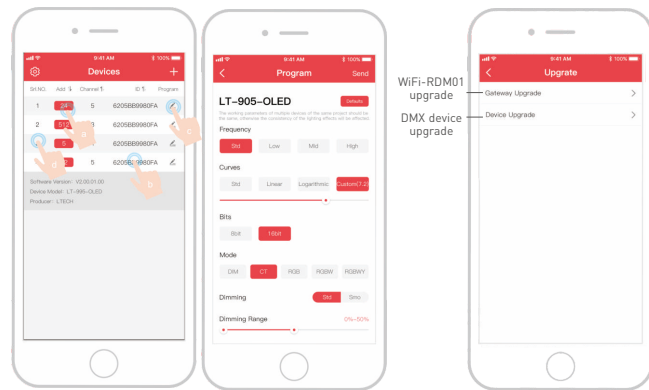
9:41 AM 100%

Devices

Sri.NO. Add Channel ID Program

1 24 5 6205BB9980FA

2 512 3 6205BB9980FA

5 6205BB9980FA

5 6205BB9980FA

Software Version : V2.00.01.00
Device Model : LT-905-OLED
Producer : LTECH

a b c d

9:41 AM 100%

Program Send

LT-905-OLED

Defaults

The working parameters of multiple devices of the same project should be the same. otherwise the consistency of the lighting effects will be affected.

Frequency

Std Low Mid High

Curves

Std Linear Logarithmic Custom(7.2)

Bits

8bit 16bit

Mode

DIM CT RGB RGBW RGBWY

Dimming Std Smo

Dimming Range 0%~50%

9:41 AM 100%

Upgrate

WiFi-RDM01 upgrade

Gateway Upgrade

DMX device upgrade

Device Upgrade